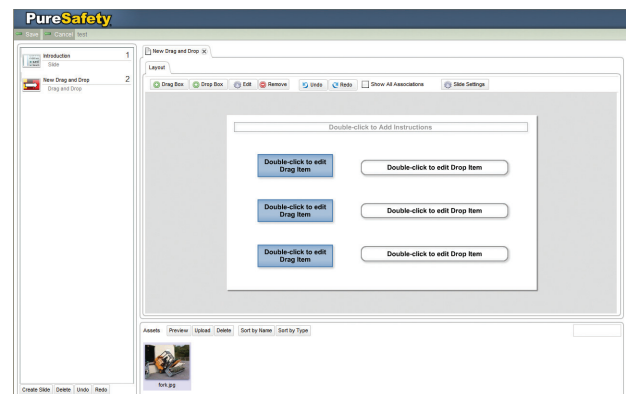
PureSafety

Save Cancel test

Introduction 1
Slide

New Drag and Drop 2
Drag and Drop

New Drag and Drop

Layout

Drag Box Drop Box Edit Remove Undo Redo Show All Associations Slide Settings

Double-click to Add Instructions

Double-click to edit Drag Item

Double-click to edit Drop Item

Double-click to edit Drag Item

Double-click to edit Drop Item

Double-click to edit Drag Item

Double-click to edit Drop Item

Assets Preview Upload Delete Sort by Name Sort by Type

fork.jpg

Create Slide Delete Undo Redo